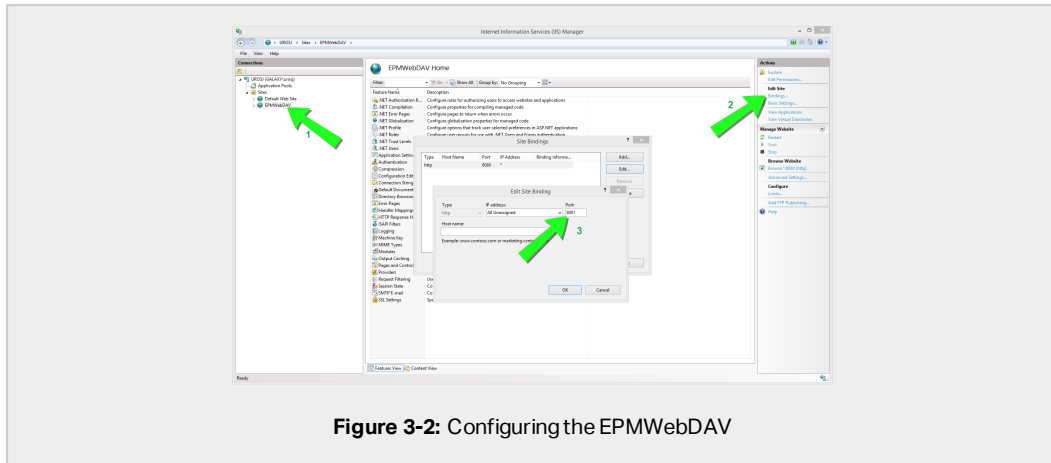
Internet Information Services (IIS) Manager

UROSU ▸ Sites ▸ EPMWebDAV ▸

File View Help

Connections

UROSU (GALAXY\uros)
Application Pools
Sites
Default Web Site
EPMWebDAV

1

EPMWebDAV Home

Filter: Go Show All Group by: No Grouping

Feature Name Description
.NET Authorization R... Configure rules for authorizing users to access websites and applications
.NET Compilation Configure properties for compiling managed code
.NET Error Pages Configure pages to return when errors occur
.NET Globalization Configure globalization properties for managed code
.NET Profile Configure options that track user-selected preferences in ASP.NET applications
.NET Roles
.NET Trust Levels
.NET Users
Application Settings
Authentication
Compression
Configuration Editor
Connection Strings
Default Document
Directory Browsing
Error Pages
Handler Mappings
HTTP Response H
ISAPI Filters
Logging
Machine Key
MIME Types
Modules
Output Caching
Pages and Controls
Providers
Request Filtering
Session State
SMTP E-mail
SSL Settings

Site Bindings

Type Host Name Port IP Address Binding Informa...
http 8000 *

Add...
Edit...
Remove

Edit Site Binding

Type: IP address: Port:
http All Unassigned 8001

Host name:

Example: www.contoso.com or marketing.contoso.com

3

OK Cancel

Features View Content View

Ready

Actions

Explore
Edit Permissions...
Edit Site
Bindings...
Basic Settings...
View Applications
View Virtual Directories

2

Manage Website
Restart
Start
Stop
Browse Website
Browse *:8000 (http)
Advanced Settings...
Configure
Limits...
Add FTP Publishing...
Help

Figure 3-2: Configuring the EPMWebDAV